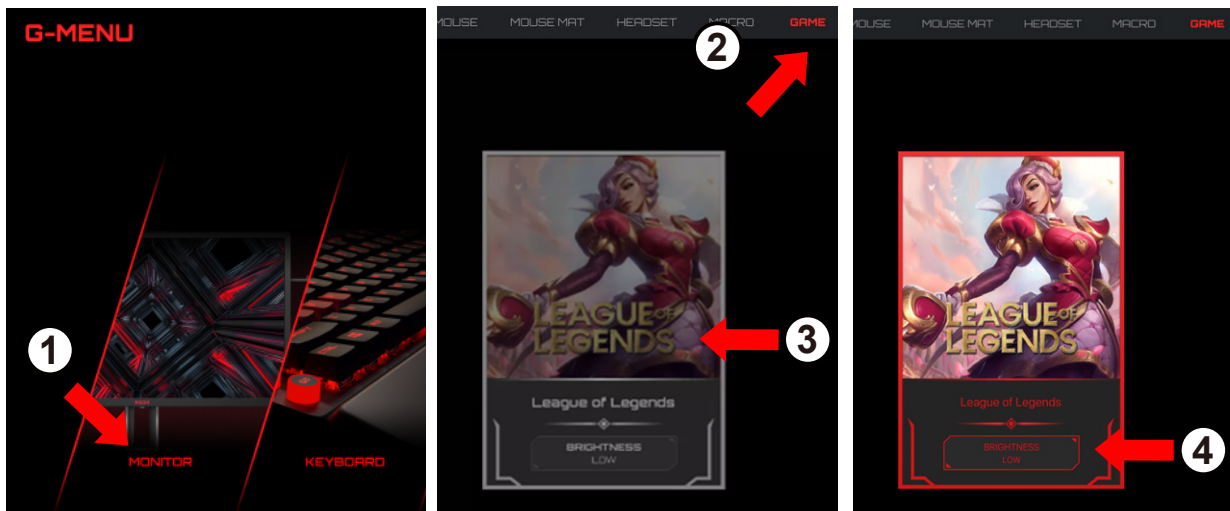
G-MENU

1

MONITOR

KEYBOARD

MOUSE MOUSE MAT HEADSET MACRO GAME

2

LEAGUE OF LEGENDS

3

League of Legends

BRIGHTNESS
LOW

MOUSE MOUSE MAT HEADSET MACRO GAME

LEAGUE OF LEGENDS

League of Legends

BRIGHTNESS
LOW

4